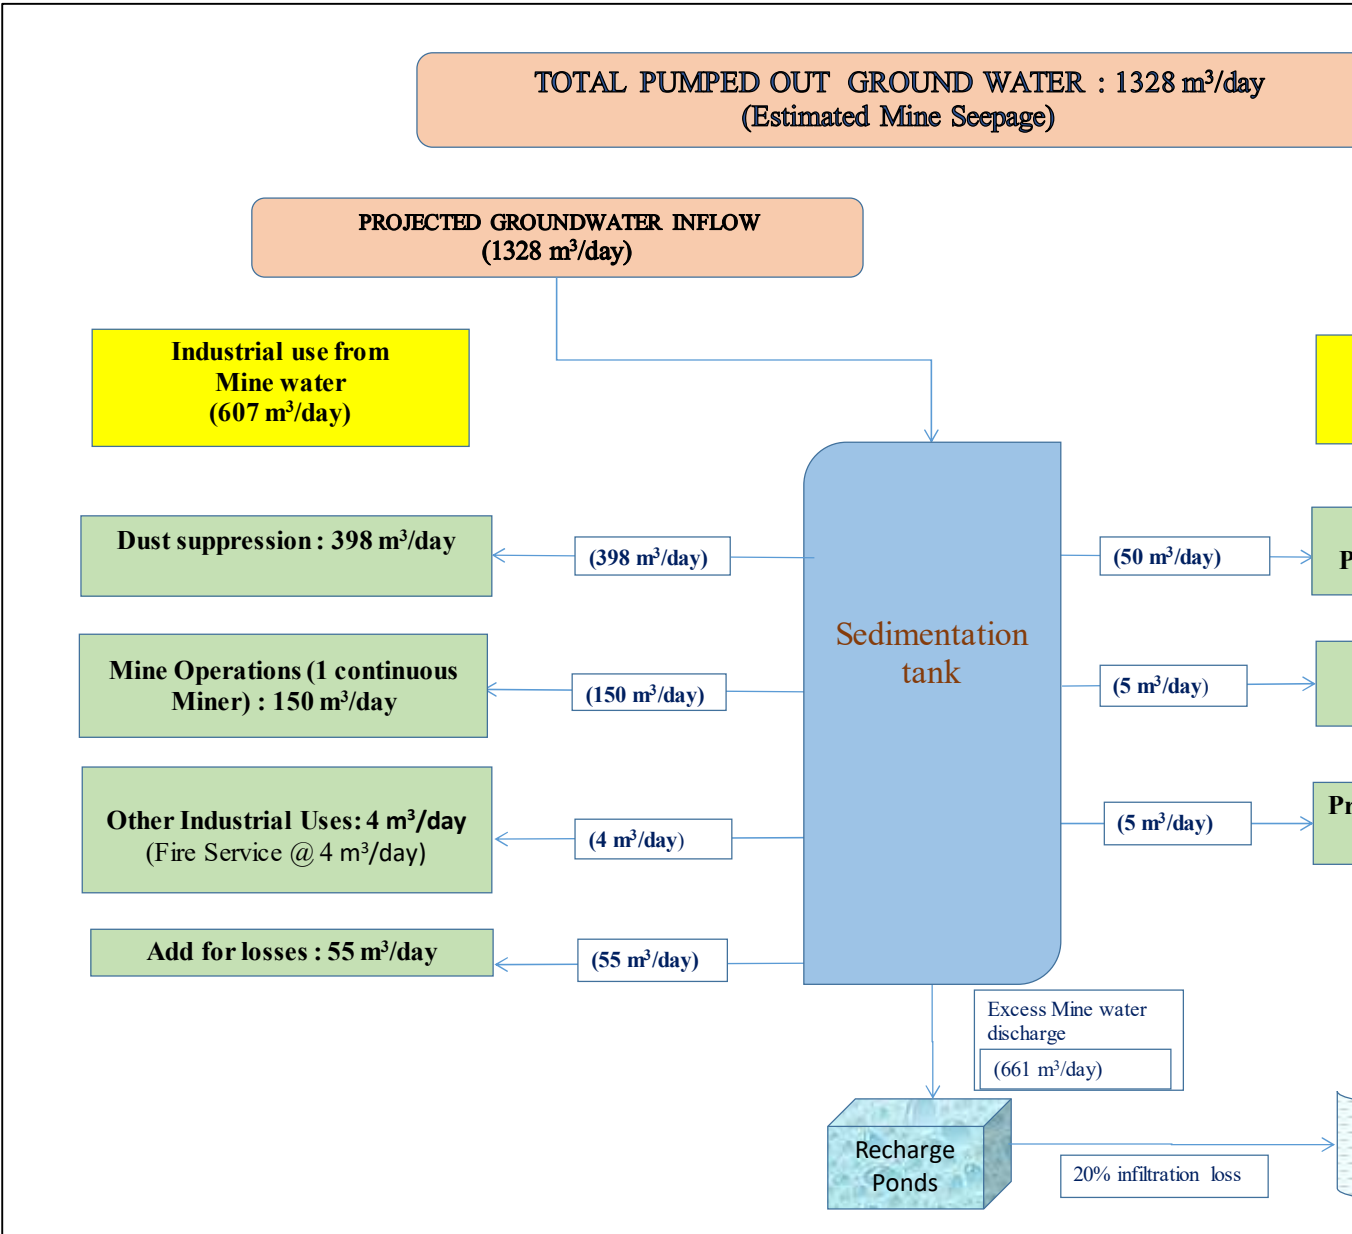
TOTAL PUMPED OUT GROUND WATER : 1328 m$^3$/day
(Estimated Mine Seepage)

PROJECTED GROUNDWATER INFLOW
(1328 m$^3$/day)

Industrial use from
Mine water
(607 m$^3$/day)

Dust suppression : 398 m$^3$/day

(398 m$^3$/day)

Mine Operations (1 continuous Miner) : 150 m$^3$/day

(150 m$^3$/day)

Other Industrial Uses: 4 m$^3$/day
(Fire Service @ 4 m$^3$/day)

(4 m$^3$/day)

Add for losses : 55 m$^3$/day

(55 m$^3$/day)

Sedimentation tank

(50 m$^3$/day)

P

(5 m$^3$/day)

(5 m$^3$/day)

Pr

Excess Mine water discharge

(661 m$^3$/day)

Recharge Ponds

20% infiltration loss